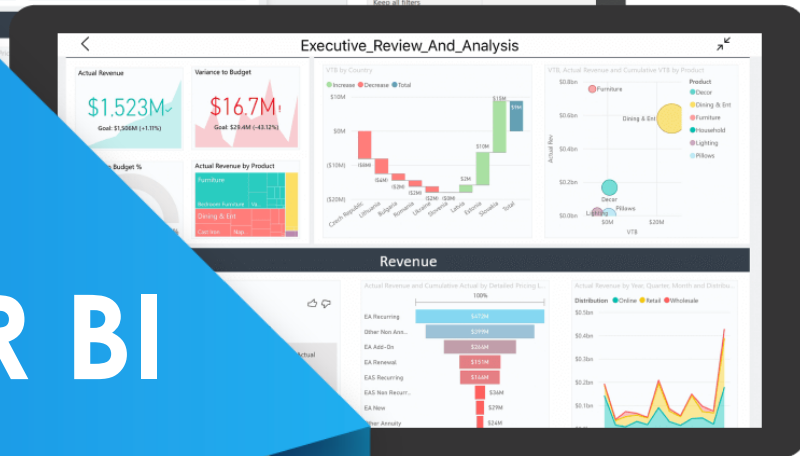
Keep all filters

Executive_Review_And_Analysis

Actual Revenue

$1.523M

Goal: $1,508M (+1.11%)

Variance to Budget

$16.7M

Goal: $29.4M (-43.12%)

VTB by Country

Increase Decrease Total

$10M

$0M

($10M)

($20M)

$15M

$10M

$2M

Czech Republic Lithuania Bulgaria Romania Ukraine Slovenia Latvia Estonia Slovakia Total

VTB, Actual Revenue and Cumulative VTB by Product

$0.8bn

$0.6bn

$0.4bn

$0.2bn

$0.0bn

Actual Rev

Furniture

Dining & Ent

Decor

Lighting

Pillows

$0M $20M

VTB

Product

Decor

Dining & Ent

Furniture

Household

Lighting

Pillows

Budget %

Actual Revenue by Product

Furniture

Dining & Ent

Revenue

Actual

Actual Revenue and Cumulative Actual by Detailed Pricing L...

100%

EA Recurring

Other Non Ann...

EA Add-On

EA Renewal

EAS Recurring

EAS Non Recurr...

EA New

Other Annuity

$47M

$29M

$26M

$15M

$14M

$3M

$2M

$2M

Actual Revenue by Year, Quarter, Month and Distribu...

Distribution Online Retail Wholesale

$0.5bn

$0.4bn

$0.3bn

$0.2bn

$0.1bn

R BI